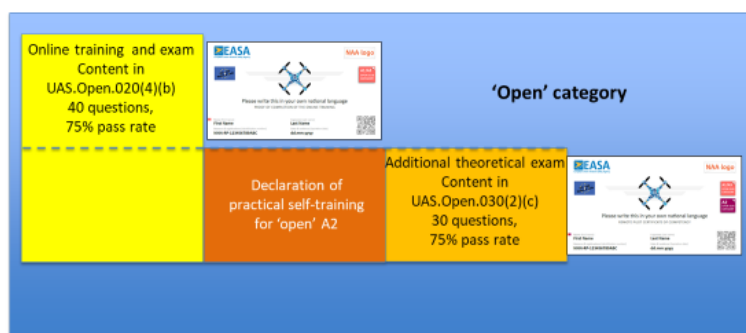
Online training and exam Content in UAS.Open.020(4)(b) 40 questions, 75% pass rate

EASA

NAA logo

Please write this in your own national language

First Name

Last Name

'Open' category

Declaration of practical self-training for 'open' A2

Additional theoretical exam Content in UAS.Open.030(2)(c) 30 questions, 75% pass rate

EASA

NAA logo

Please write this in your own national language

First Name

Last Name